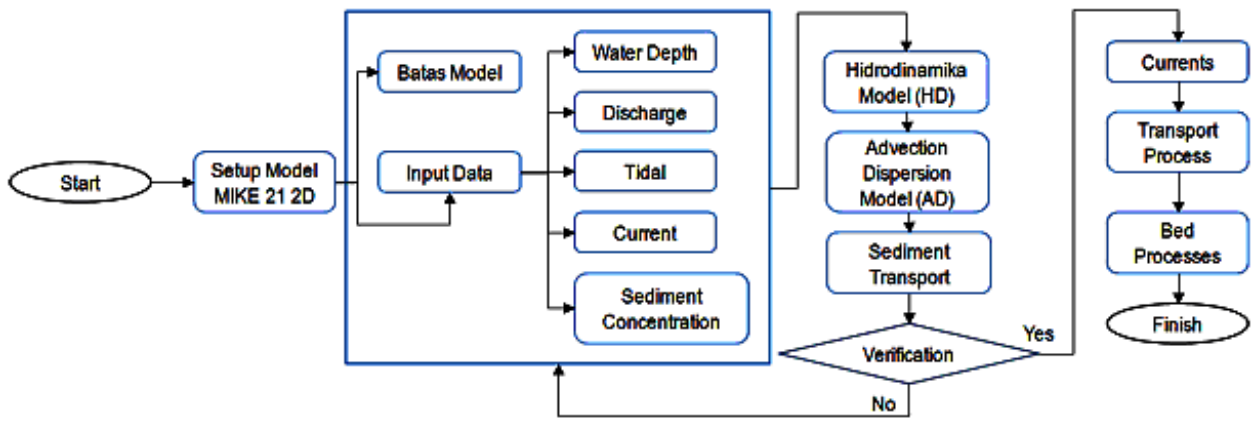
Start

Setup Model MIKE 21 2D

Batas Model

Input Data

Water Depth

Discharge

Tidal

Current

Sediment Concentration

Hidrodinamika Model (HD)

Advection Dispersion Model (AD)

Sediment Transport

Verification

Yes

No

Currents

Transport Process

Bed Processes

Finish